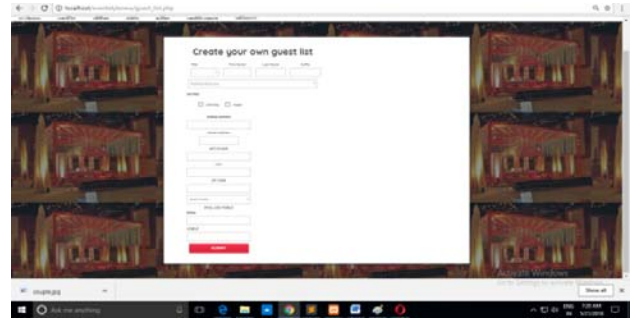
localhost/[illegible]/guest_list.php

Create your own guest list

Title First Name Last Name Suffix

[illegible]

Wedding Saturday

Street Address

Street Address

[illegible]

City

Zip Code

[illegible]

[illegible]

Email

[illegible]

SUBMIT

Activate Windows
Go to Settings to activate Windows.

couple.jpg

Show all

Ask me anything